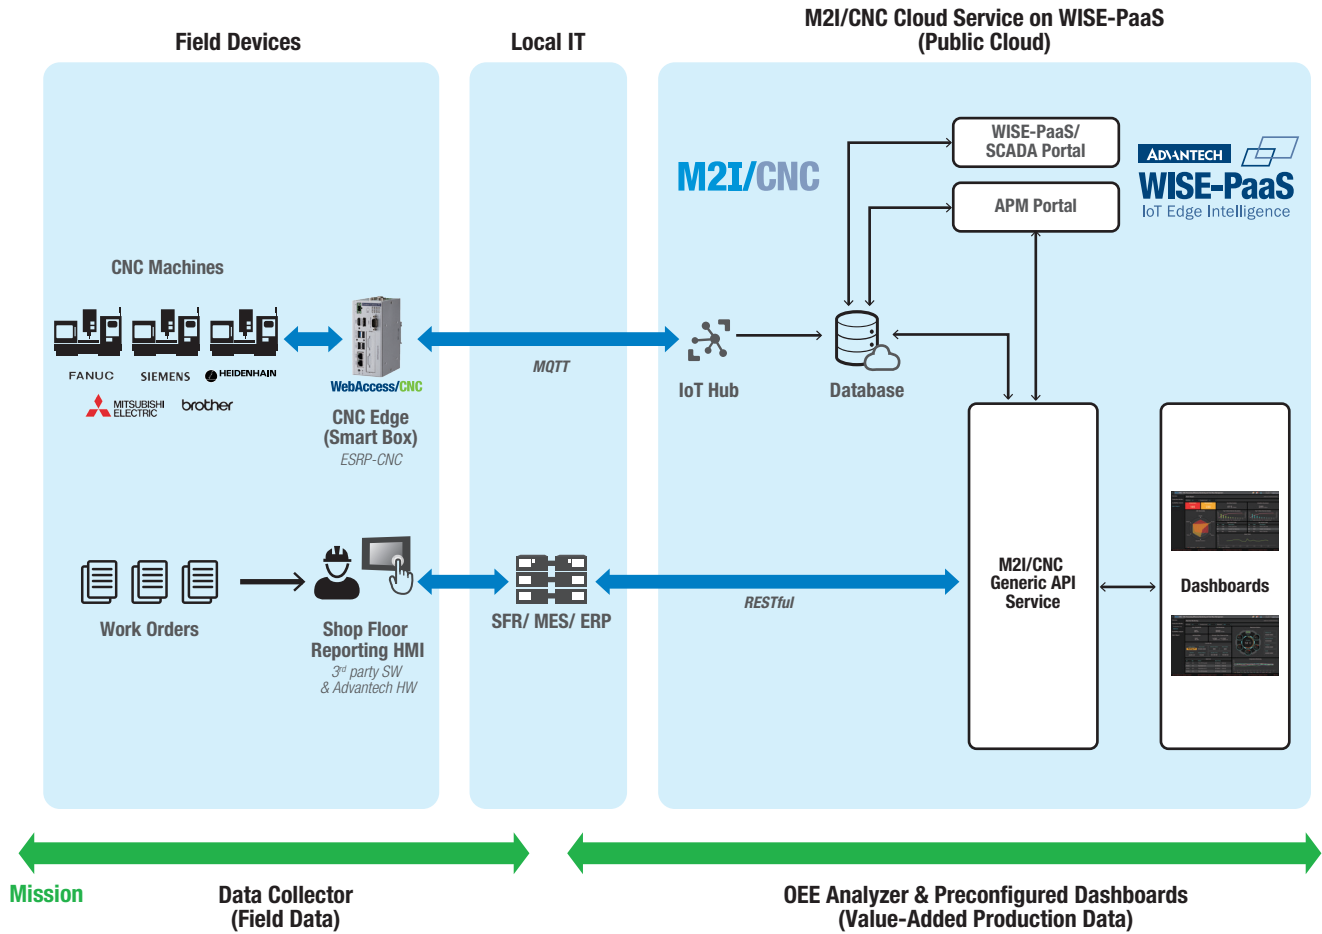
Field Devices

Local IT

M2I/CNC Cloud Service on WISE-PaaS (Public Cloud)

WISE-PaaS/ SCADA Portal

APM Portal

ADVANTECH WISE-PaaS IoT Edge Intelligence

M2I/CNC

CNC Machines

FANUC SIEMENS HEIDENHAIN

MITSUBISHI ELECTRIC brother

WebAccess/CNC

CNC Edge (Smart Box)

ESRP-CNC

MQTT

IoT Hub

Database

M2I/CNC Generic API Service

Dashboards

Work Orders

Shop Floor Reporting HMI

$3^{rd}$ party SW & Advantech HW

SFR/ MES/ ERP

RESTful

Mission

Data Collector (Field Data)

OEE Analyzer & Preconfigured Dashboards (Value-Added Production Data)